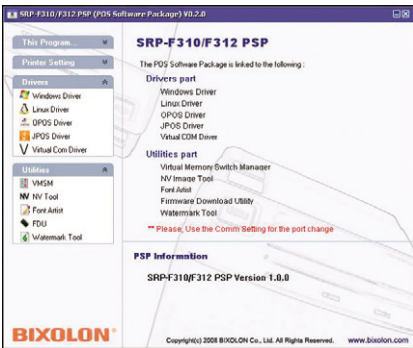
SRP-F310/F312 PSP (POS Software Package) V0.2.0

This Program...

Printer Setting

Drivers

Windows Driver

Linux Driver

OPOS Driver

JPOS Driver

Virtual Com Driver

Utilities

VMSM

NV Tool

Font Artist

FDU

Watermark Tool

SRP-F310/F312 PSP

The POS Software Package is linked to the following :

Drivers part

Windows Driver
Linux Driver
OPOS Driver
JPOS Driver
Virtual COM Driver

Utilities part

Virtual Memory Switch Manager
NV Image Tool
Font Artist
Firmware Download Utility
Watermark Tool

** Please, Use the Comm Setting for the port change

PSP Information

SRP-F310/F312 PSP Version 1.0.0

BIXOLON®

Copyright(c) 2008 BIXOLON Co., Ltd. All Rights Reserved.

www.bixolon.com